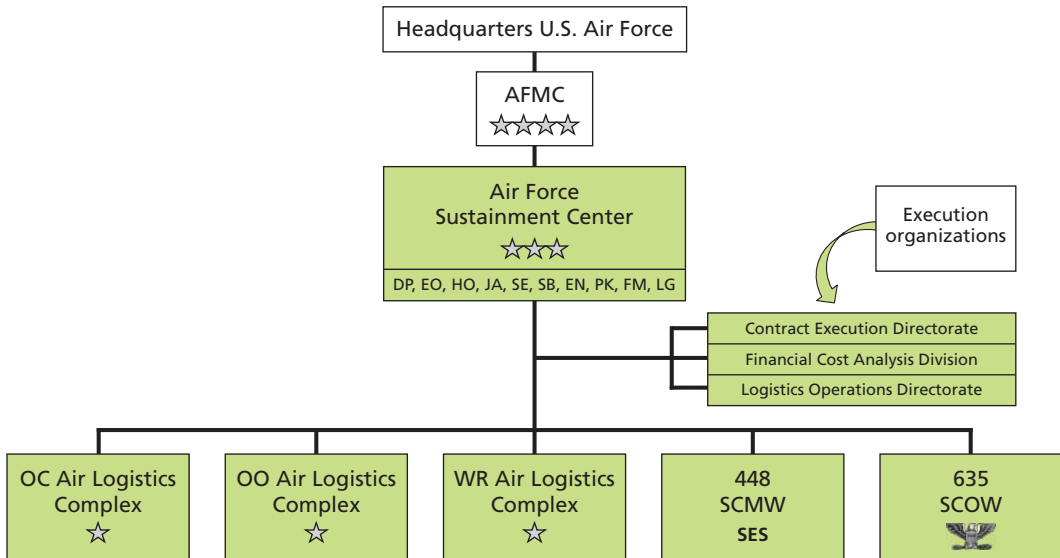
Headquarters U.S. Air Force

AFMC
☆☆☆☆

Air Force
Sustainment Center
☆☆☆

DP, EO, HO, JA, SE, SB, EN, PK, FM, LG

Execution organizations

Contract Execution Directorate

Financial Cost Analysis Division

Logistics Operations Directorate

OC Air Logistics Complex
☆

OO Air Logistics Complex
☆

WR Air Logistics Complex
☆

448
SCMW
SES

635
SCOW